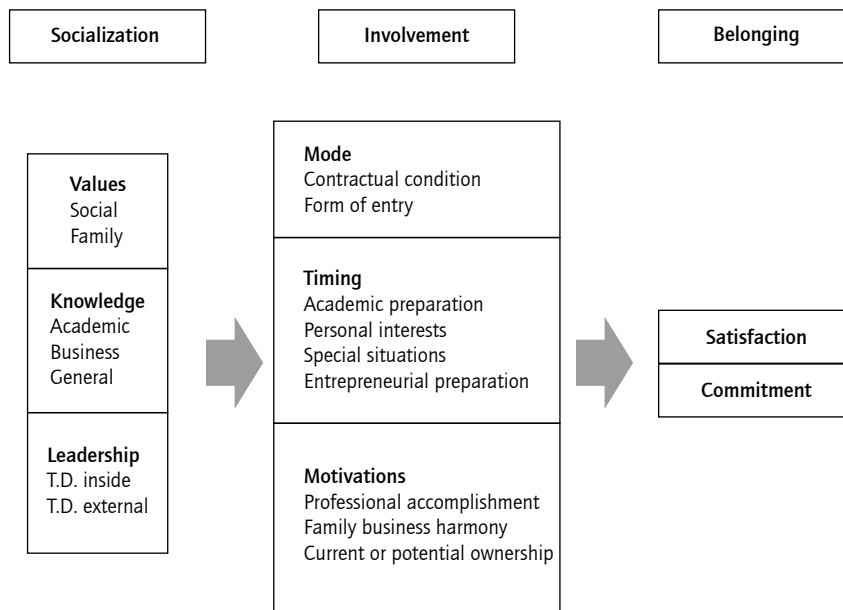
Socialization

Involvement

Belonging

Values
Social
Family

Knowledge
Academic
Business
General

Leadership
T.D. inside
T.D. external

Mode
Contractual condition
Form of entry

Timing
Academic preparation
Personal interests
Special situations
Entrepreneurial preparation

Motivations
Professional accomplishment
Family business harmony
Current or potential ownership

Satisfaction

Commitment